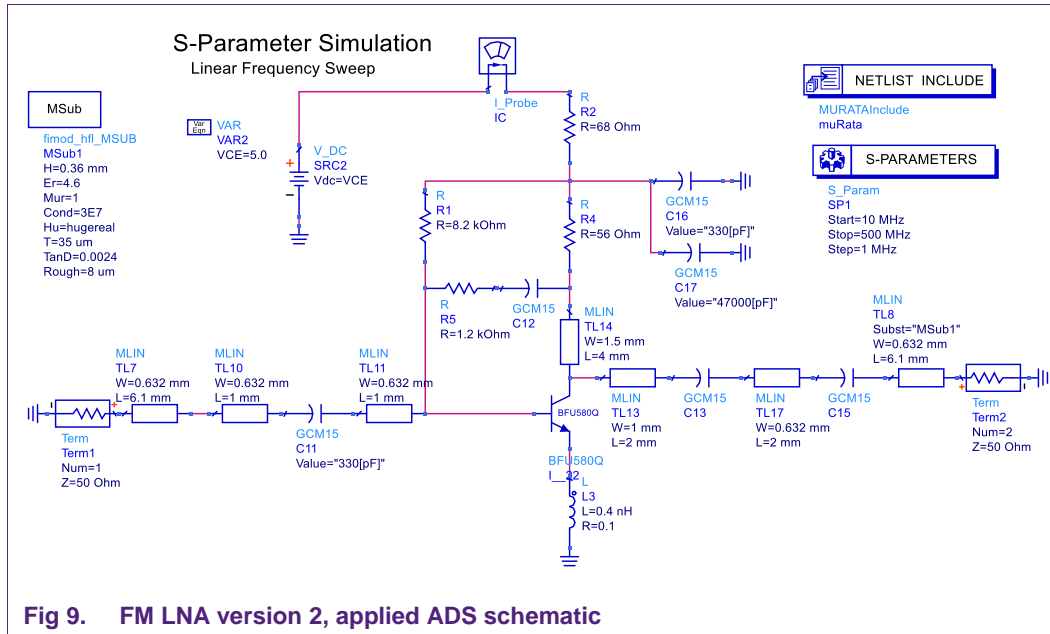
S-Parameter Simulation
Linear Frequency Sweep

MSub
fimod_hfl_MSUB
MSub1
H=0.36 mm
Er=4.6
Mur=1
Cond=3E7
Hu=hugereal
T=35 um
TanD=0.0024
Rough=8 um

Var Eqn
VAR
VAR2
VCE=5.0

V_DC
SRC2
Vdc=VCE

I_Probe
IC

R
R2
R=68 Ohm

R
R1
R=8.2 kOhm

R
R4
R=56 Ohm

GCM15
C16
Value="330[pF]"

GCM15
C17
Value="47000[pF]"

R
R5
R=1.2 kOhm

GCM15
C12

MLIN
TL14
W=1.5 mm
L=4 mm

NETLIST INCLUDE
MURATAInclude
muRata

S-PARAMETERS
S_Param
SP1
Start=10 MHz
Stop=500 MHz
Step=1 MHz

MLIN
TL8
Subst="MSub1"
W=0.632 mm
L=6.1 mm

MLIN
TL7
W=0.632 mm
L=6.1 mm

MLIN
TL10
W=0.632 mm
L=1 mm

MLIN
TL11
W=0.632 mm
L=1 mm

Term
Term1
Num=1
Z=50 Ohm

GCM15
C11
Value="330[pF]"

BFU580Q

MLIN
TL13
W=1 mm
L=2 mm

GCM15
C13

MLIN
TL17
W=0.632 mm
L=2 mm

GCM15
C15

Term
Term2
Num=2
Z=50 Ohm

BFU580Q
I__22

L
L3
L=0.4 nH
R=0.1

Fig 9. FM LNA version 2, applied ADS schematic